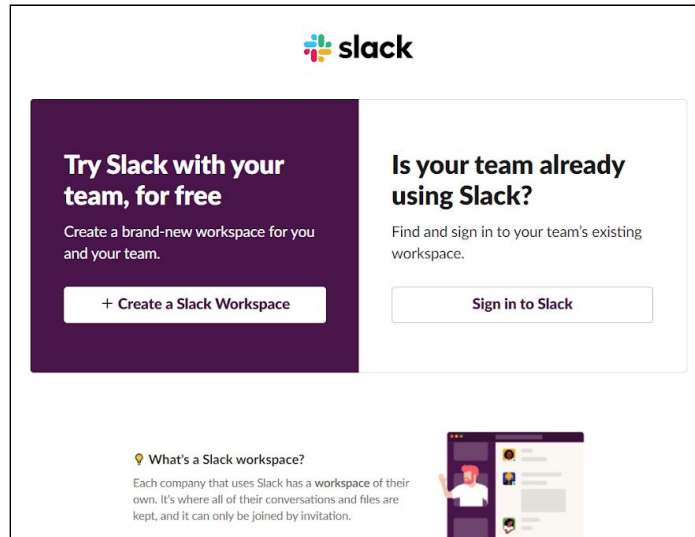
slack

Try Slack with your team, for free

Create a brand-new workspace for you and your team.

+ Create a Slack Workspace

Is your team already using Slack?

Find and sign in to your team's existing workspace.

Sign in to Slack

What's a Slack workspace?

Each company that uses Slack has a workspace of their own. It's where all of their conversations and files are kept, and it can only be joined by invitation.